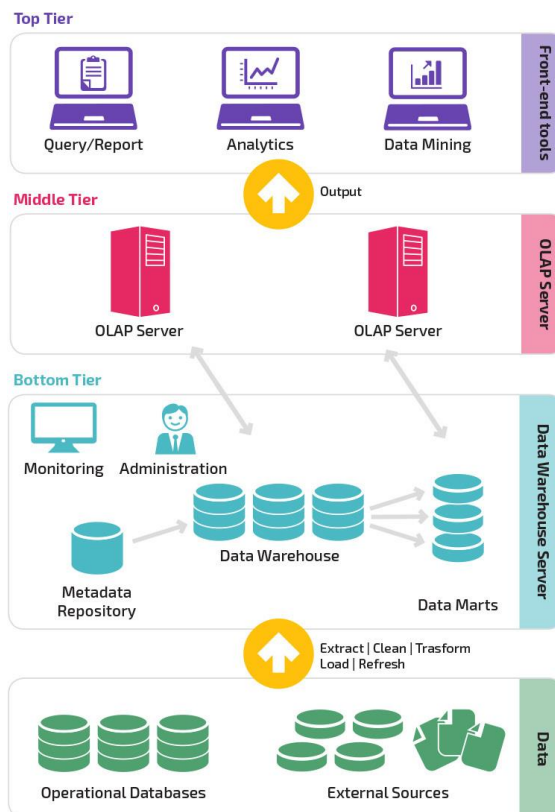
Top Tier

Query/Report

Analytics

Data Mining

Front-end tools

Output

Middle Tier

OLAP Server

OLAP Server

OLAP Server

Bottom Tier

Monitoring

Administration

Data Warehouse

Metadata Repository

Data Marts

Data Warehouse Server

Extract | Clean | Trasform Load | Refresh

Operational Databases

External Sources

Data